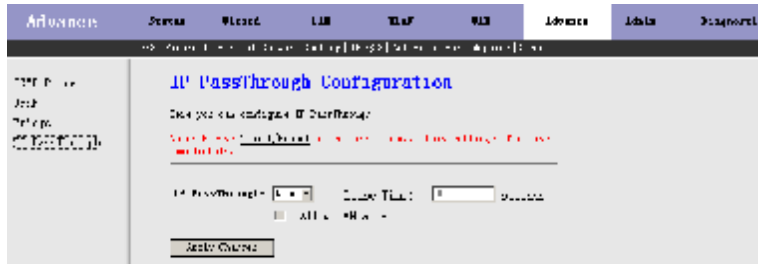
Advanced | Status | Wizard | LAN | WAN | WLAN | Advance | Admin | Diagnostic

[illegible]

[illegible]
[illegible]
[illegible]
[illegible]

IP PassThrough Configuration

Here you can configure IP PassThrough.

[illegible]

IP PassThrough: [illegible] Lease Time: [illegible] seconds

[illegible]

Apply Changes